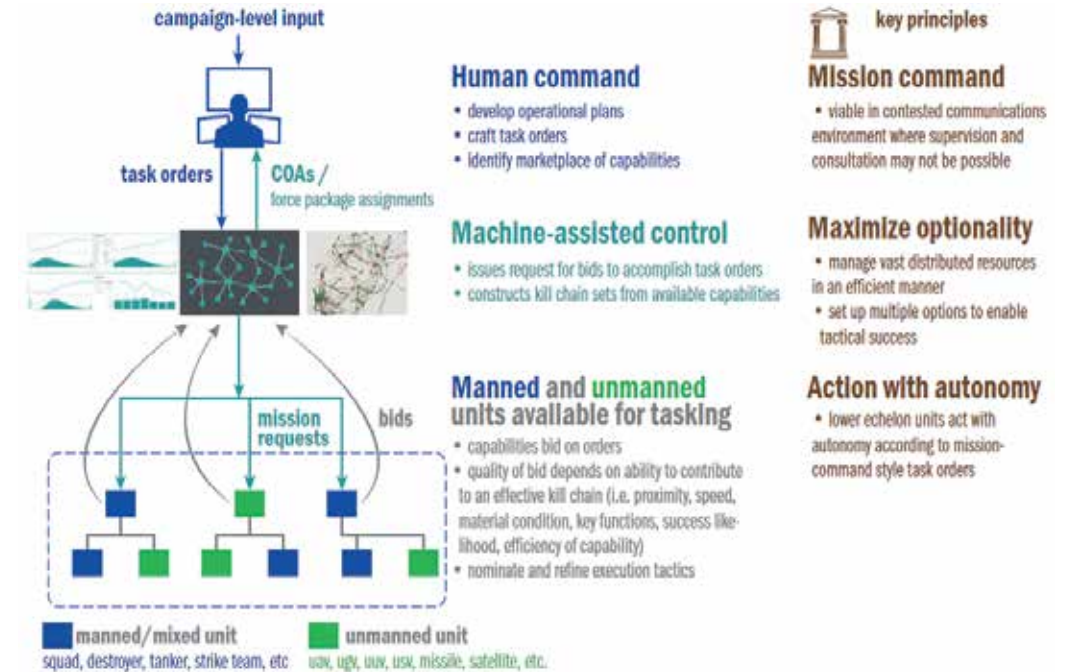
campaign-level input

task orders

COAs / force package assignments

mission requests

bids

Human command

• develop operational plans
• craft task orders
• identify marketplace of capabilities

Machine-assisted control

• issues request for bids to accomplish task orders
• constructs kill chain sets from available capabilities

Manned and unmanned units available for tasking

• capabilities bid on orders
• quality of bid depends on ability to contribute to an effective kill chain (i.e. proximity, speed, material condition, key functions, success likelihood, efficiency of capability)
• nominate and refine execution tactics

key principles

Mission command

• viable in contested communications environment where supervision and consultation may not be possible

Maximize optionality

• manage vast distributed resources in an efficient manner
• set up multiple options to enable tactical success

Action with autonomy

• lower echelon units act with autonomy according to mission-command style task orders

manned/mixed unit
squad, destroyer, tanker, strike team, etc

unmanned unit
uav, ugv, uuv, usv, missile, satellite, etc.